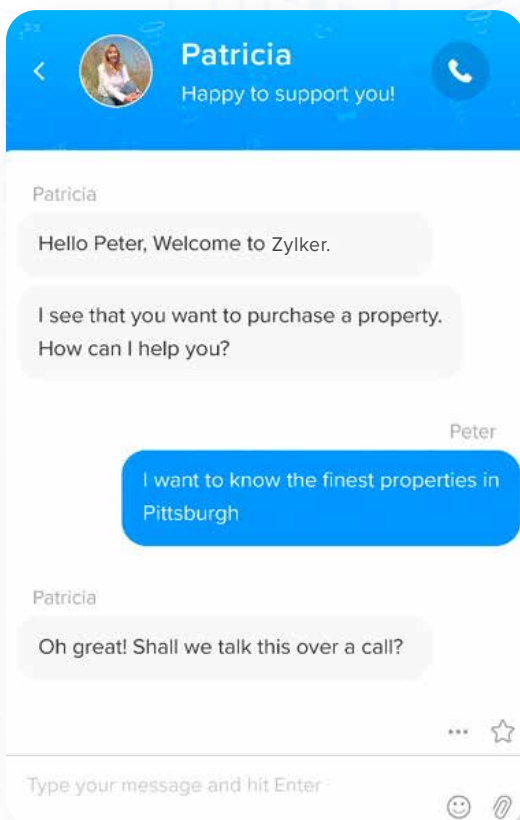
Patricia
Happy to support you!

Patricia

Hello Peter, Welcome to Zylker.

I see that you want to purchase a property. How can I help you?

Peter

I want to know the finest properties in Pittsburgh

Patricia

Oh great! Shall we talk this over a call?

...

Type your message and hit Enter